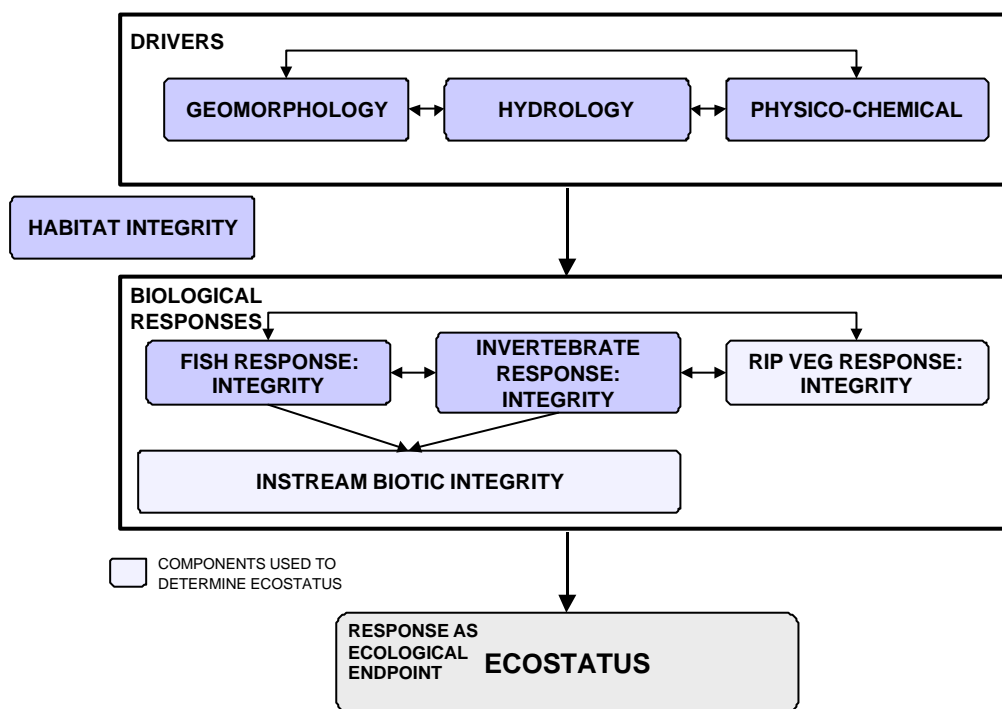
DRIVERS

GEOMORPHOLOGY

HYDROLOGY

PHYSICO-CHEMICAL

HABITAT INTEGRITY

BIOLOGICAL RESPONSES

FISH RESPONSE: INTEGRITY

INVERTEBRATE RESPONSE: INTEGRITY

RIP VEG RESPONSE: INTEGRITY

INSTREAM BIOTIC INTEGRITY

COMPONENTS USED TO DETERMINE ECOSTATUS

RESPONSE AS ECOLOGICAL ENDPOINT

ECOSTATUS